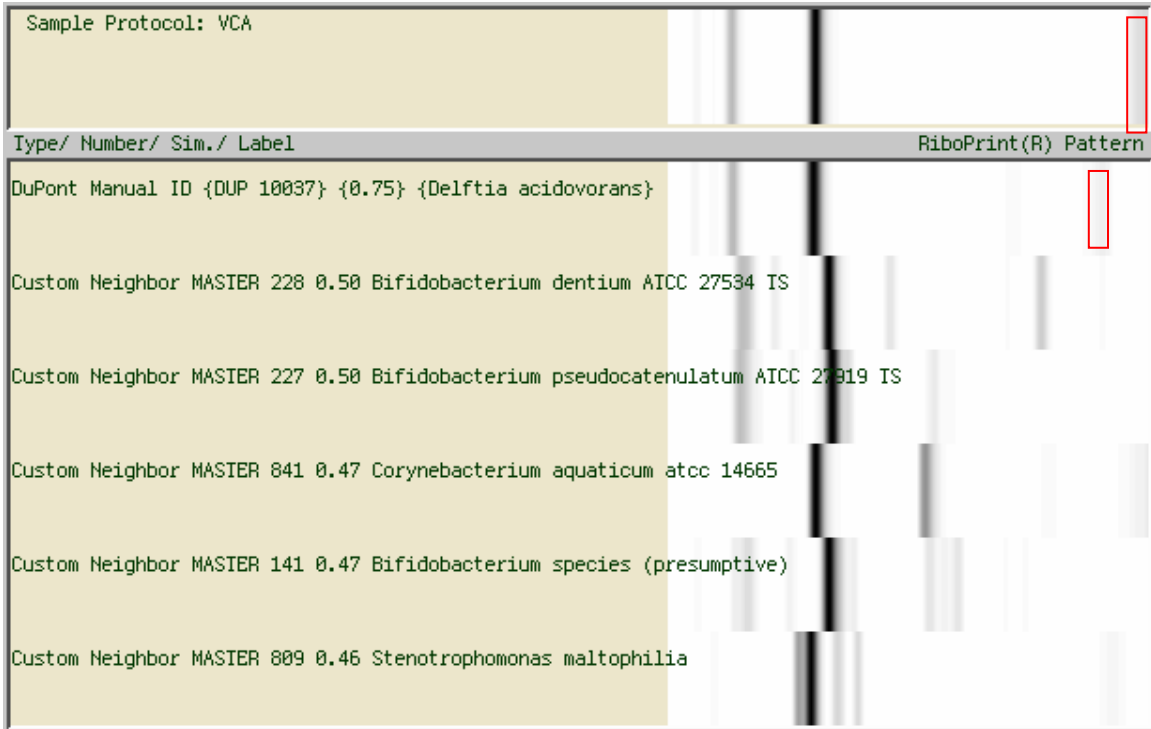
Sample Protocol: VCA

Type/ Number/ Sim./ Label

RiboPrint(R) Pattern

DuPont Manual ID {DUP 10037} {0.75} {Delftia acidovorans}

Custom Neighbor MASTER 228 0.50 Bifidobacterium dentium ATCC 27534 TS

Custom Neighbor MASTER 227 0.50 Bifidobacterium pseudocatenulatum ATCC 27919 TS

Custom Neighbor MASTER 841 0.47 Corynebacterium aquaticum atcc 14665

Custom Neighbor MASTER 141 0.47 Bifidobacterium species (presumptive)

Custom Neighbor MASTER 809 0.46 Stenotrophomonas maltophilia